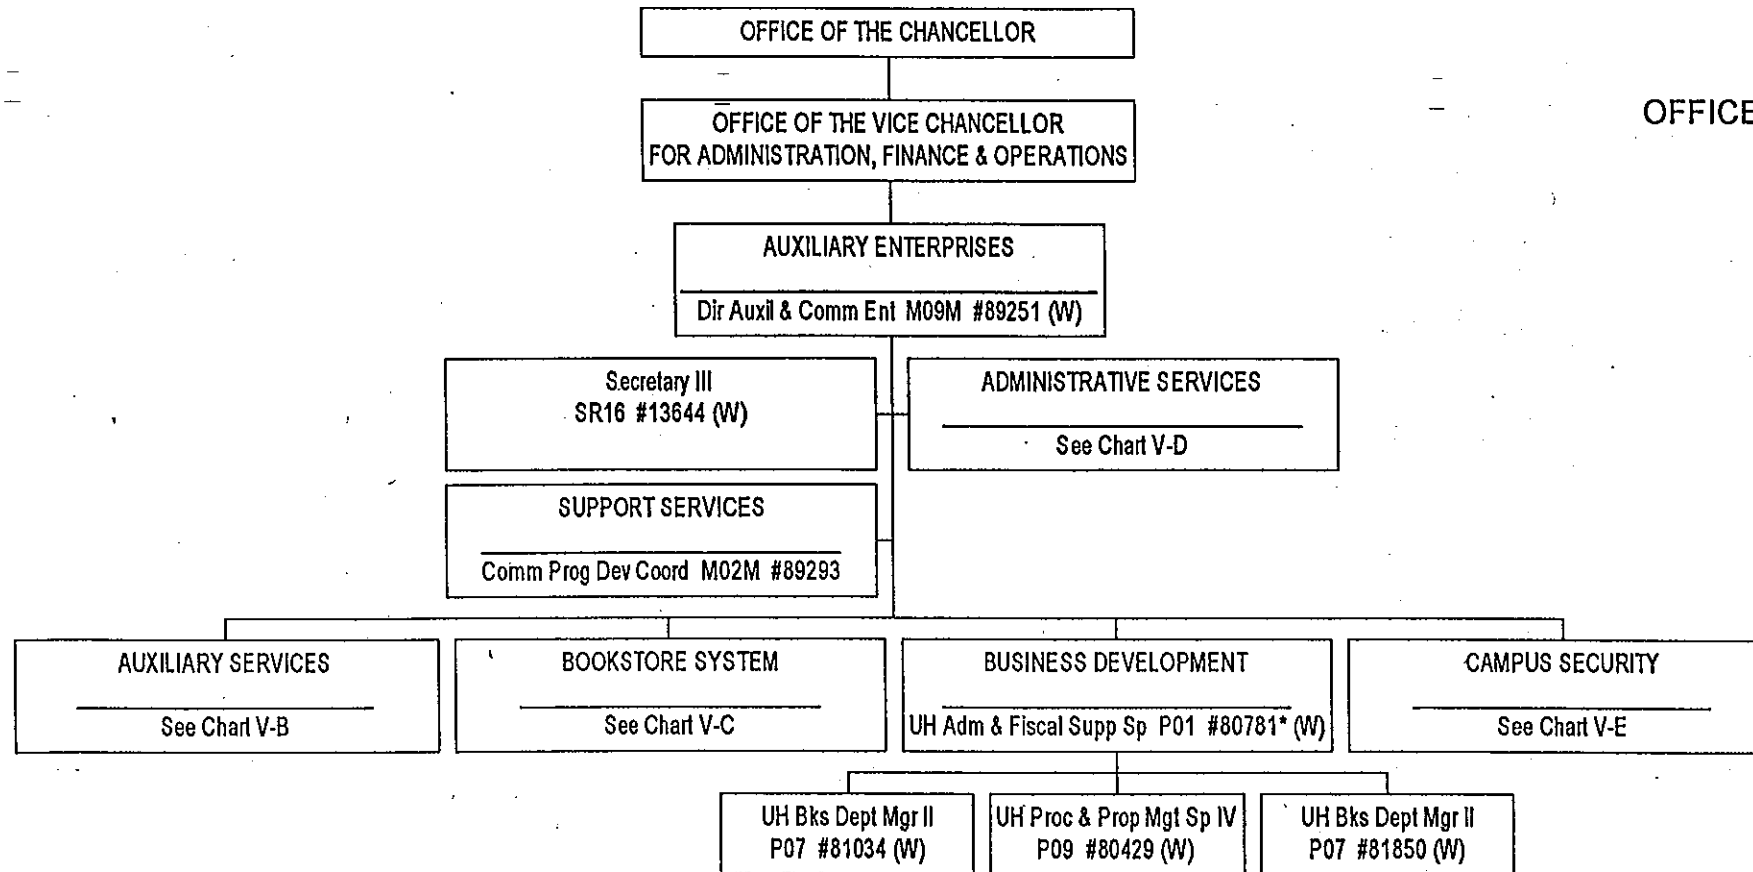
OFFICE OF THE CHANCELLOR

OFFICE OF THE VICE CHANCELLOR FOR ADMINISTRATION, FINANCE & OPERATIONS

OFFICE

AUXILIARY ENTERPRISES

Dir Auxil & Comm Ent M09M #89251 (W)

Secretary III
SR16 #13644 (W)

ADMINISTRATIVE SERVICES

See Chart V-D

SUPPORT SERVICES

Comm Prog Dev Coord M02M #89293

AUXILIARY SERVICES

See Chart V-B

BOOKSTORE SYSTEM

See Chart V-C

BUSINESS DEVELOPMENT

UH Adm & Fiscal Supp Sp P01 #80781* (W)

CAMPUS SECURITY

See Chart V-E

UH Bks Dept Mgr II
P07 #81034 (W)

UH Proc & Prop Mgt Sp IV
P09 #80429 (W)

UH Bks Dept Mgr II
P07 #81850 (W)